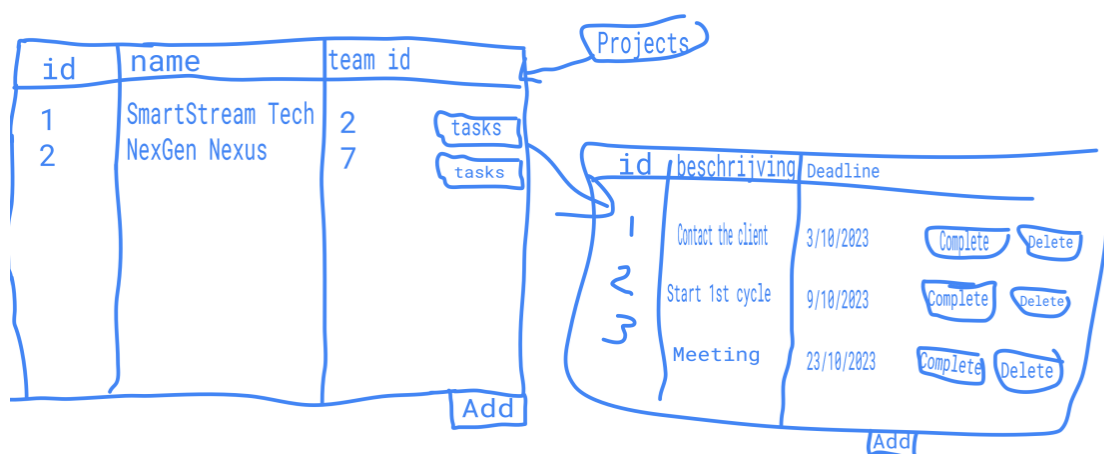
Projects

| id | name | team id |
|---|---|---|
| 1 | SmartStream Tech | 2 |
| 2 | NexGen Nexus | 7 |

tasks
tasks
Add

| id | beschrijving | Deadline |
|---|---|---|
| 1 | Contact the client | 3/10/2023 |
| 2 | Start 1st cycle | 9/10/2023 |
| 3 | Meeting | 23/10/2023 |

Complete Delete
Complete Delete
Complete Delete
Add